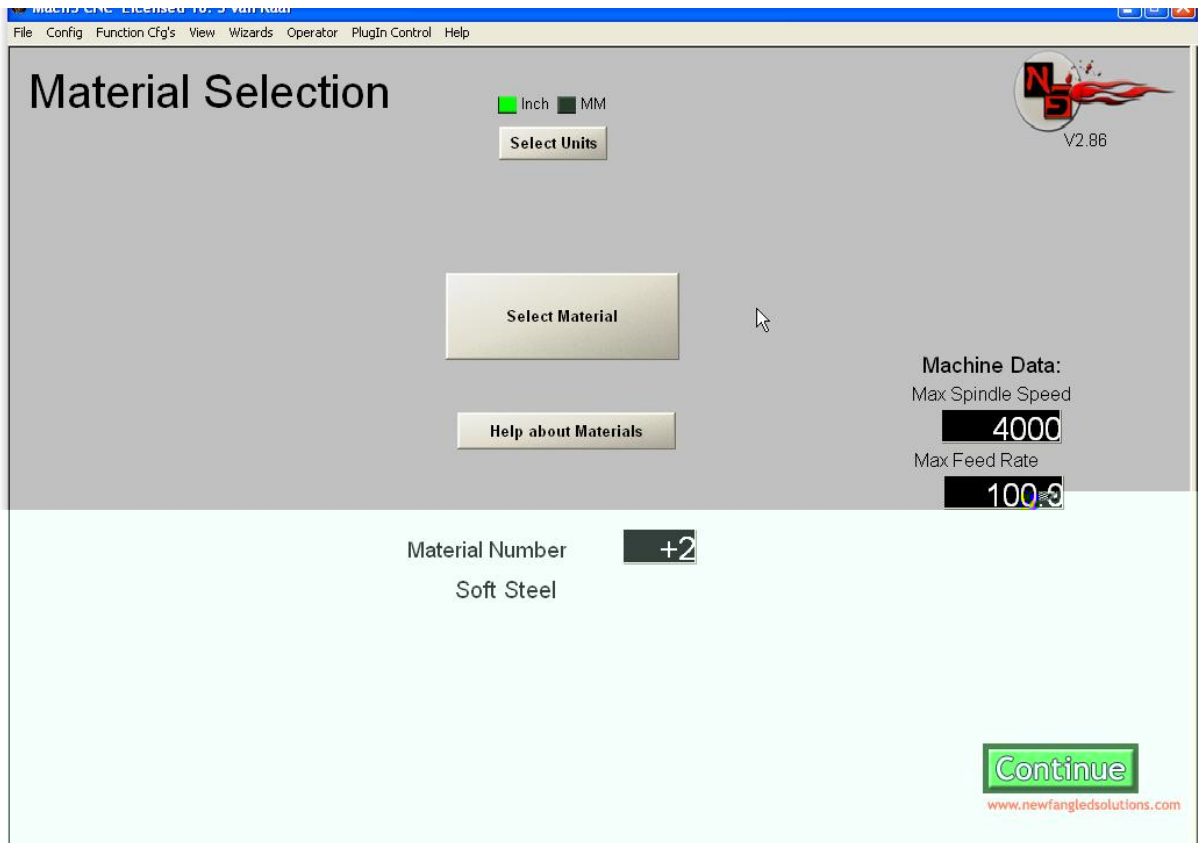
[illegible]

File Config Function Cfg's View Wizards Operator PlugIn Control Help

Material Selection

Inch MM

Select Units

V2.86

Select Material

Help about Materials

Machine Data:

Max Spindle Speed

4000

Max Feed Rate

100.0

Material Number +2

Soft Steel

Continue

www.newfangledsolutions.com